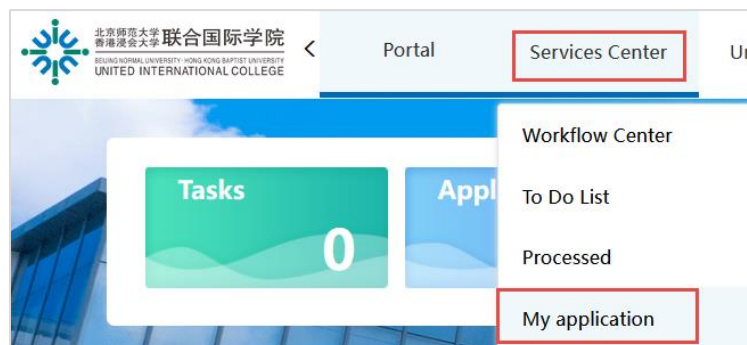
北京师范大学 香港浸会大学 联合国际学院
BEIJING NORMAL UNIVERSITY · HONG KONG BAPTIST UNIVERSITY
UNITED INTERNATIONAL COLLEGE

<

Portal

Services Center

U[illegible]

Workflow Center

To Do List

Processed

My application

Tasks

0

Appl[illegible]